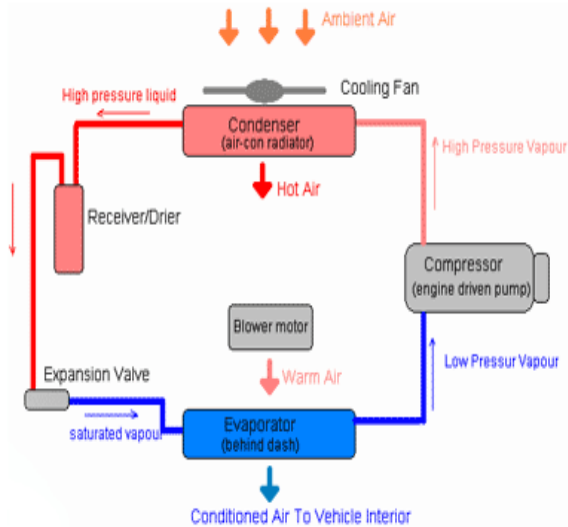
Ambient Air

Cooling Fan

High pressure liquid

Condenser
(air-con radiator)

High Pressure Vapour

Hot Air

Receiver/Drier

Compressor
(engine driven pump)

Blower motor

Low Pressur Vapour

Expansion Valve

Warm Air

saturated vapour

Evaporator
(behind dash)

Conditioned Air To Vehicle Interior